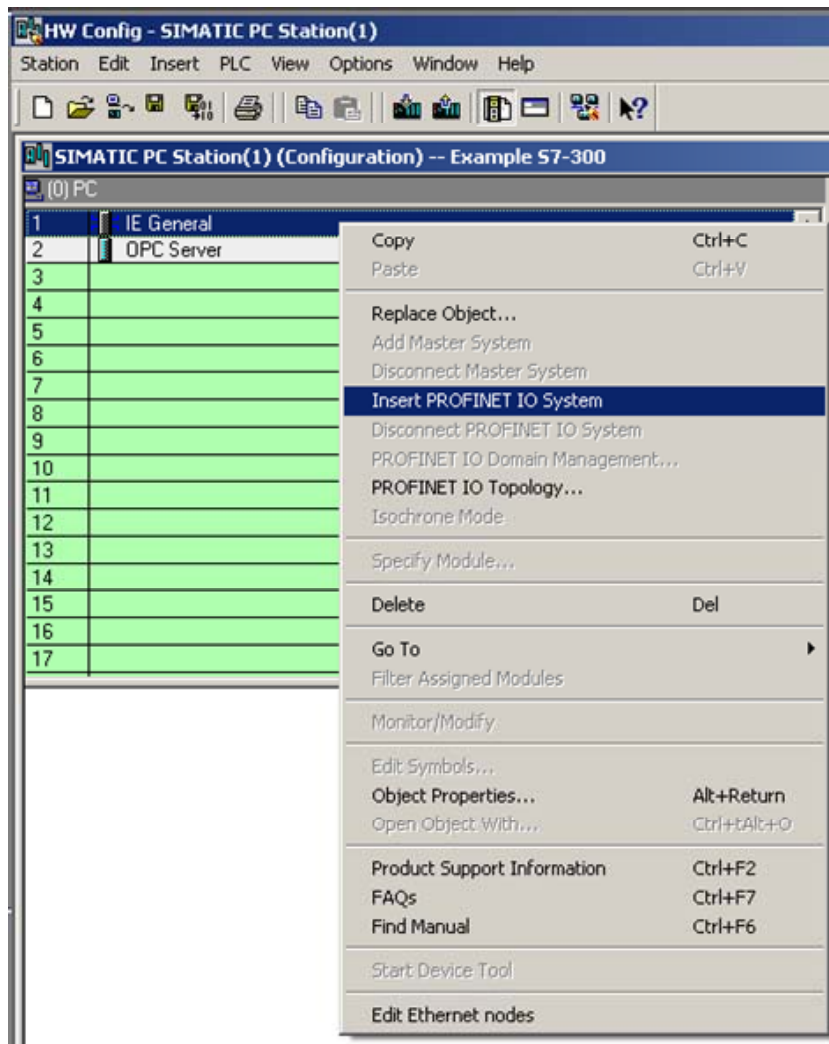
HW Config - SIMATIC PC Station(1)

Station Edit Insert PLC View Options Window Help

SIMATIC PC Station(1) (Configuration) -- Example S7-300

(0) PC

| | |
|---|---|
| 1 | IE General |
| 2 | OPC Server |
| 3 | |
| 4 | |
| 5 | |
| 6 | |
| 7 | |
| 8 | |
| 9 | |
| 10 | |
| 11 | |
| 12 | |
| 13 | |
| 14 | |
| 15 | |
| 16 | |
| 17 | |

Copy Ctrl+C
Paste Ctrl+V

Replace Object...
Add Master System
Disconnect Master System
Insert PROFINET IO System
Disconnect PROFINET IO System
PROFINET IO Domain Management...
PROFINET IO Topology...
Isochrone Mode

Specify Module...

Delete Del

Go To
Filter Assigned Modules

Monitor/Modify

Edit Symbols...
Object Properties... Alt+Return
Open Object With... Ctrl+tAlt+O

Product Support Information Ctrl+F2
FAQs Ctrl+F7
Find Manual Ctrl+F6

Start Device Tool

Edit Ethernet nodes